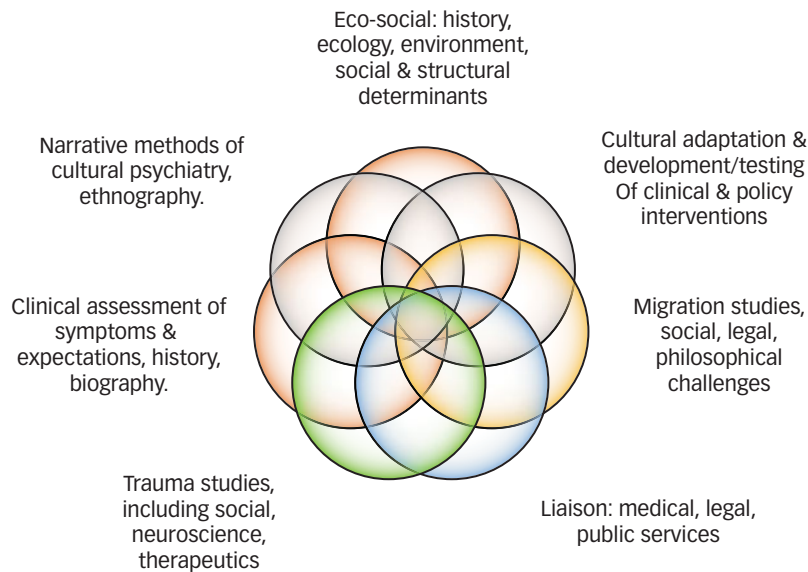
Eco-social: history, ecology, environment, social & structural determinants

Narrative methods of cultural psychiatry, ethnography.

Cultural adaptation & development/testing Of clinical & policy interventions

Clinical assessment of symptoms & expectations, history, biography.

Migration studies, social, legal, philosophical challenges

Trauma studies, including social, neuroscience, therapeutics

Liaison: medical, legal, public services